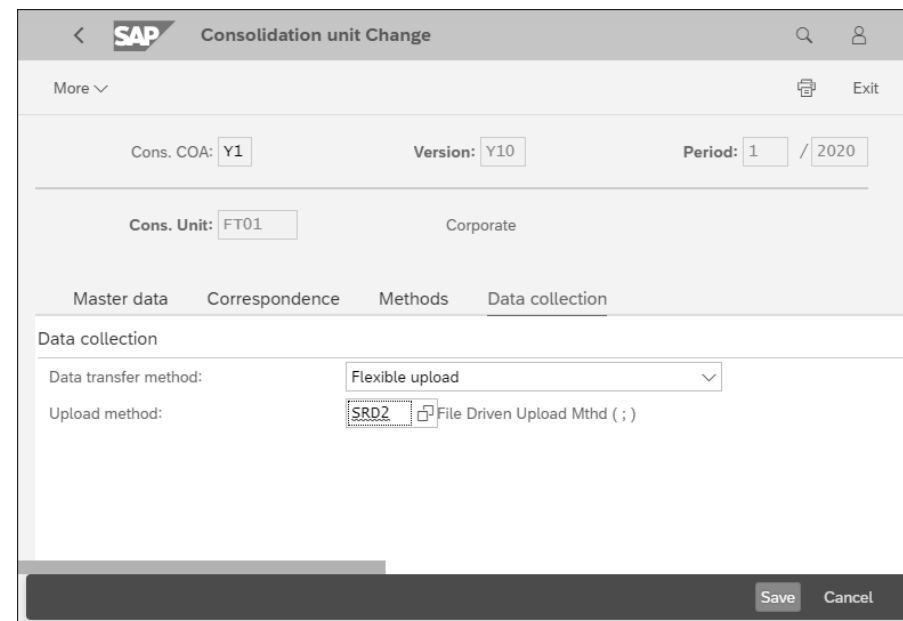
SAP Consolidation unit Change

More

Exit

Cons. COA: Y1

Version: Y10

Period: 1 / 2020

Cons. Unit: FT01

Corporate

Master data Correspondence Methods Data collection

Data collection

Data transfer method: Flexible upload

Upload method: SRD2 File Driven Upload Mthd ( ; )

Save Cancel